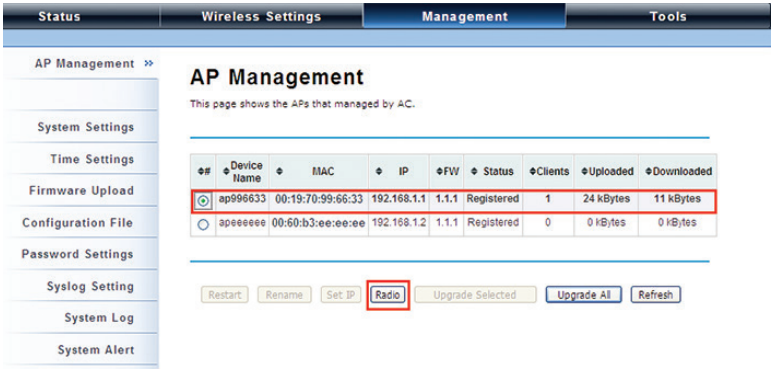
Status | Wireless Settings | Management | Tools

AP Management »

System Settings

Time Settings

Firmware Upload

Configuration File

Password Settings

Syslog Setting

System Log

System Alert

AP Management

This page shows the APs that managed by AC.

| ◆# | ◆Device Name | ◆ MAC | ◆ IP | ◆FW | ◆ Status | ◆Clients | ◆Uploaded | ◆Downloaded |
|---|---|---|---|---|---|---|---|---|
| ⦿ | ap996633 | 00:19:70:99:66:33 | 192.168.1.1 | 1.1.1 | Registered | 1 | 24 kBytes | 11 kBytes |
| ○ | apeeeeee | 00:60:b3:ee:ee:ee | 192.168.1.2 | 1.1.1 | Registered | 0 | 0 kBytes | 0 kBytes |

Restart | Rename | Set IP | Radio | Upgrade Selected | Upgrade All | Refresh